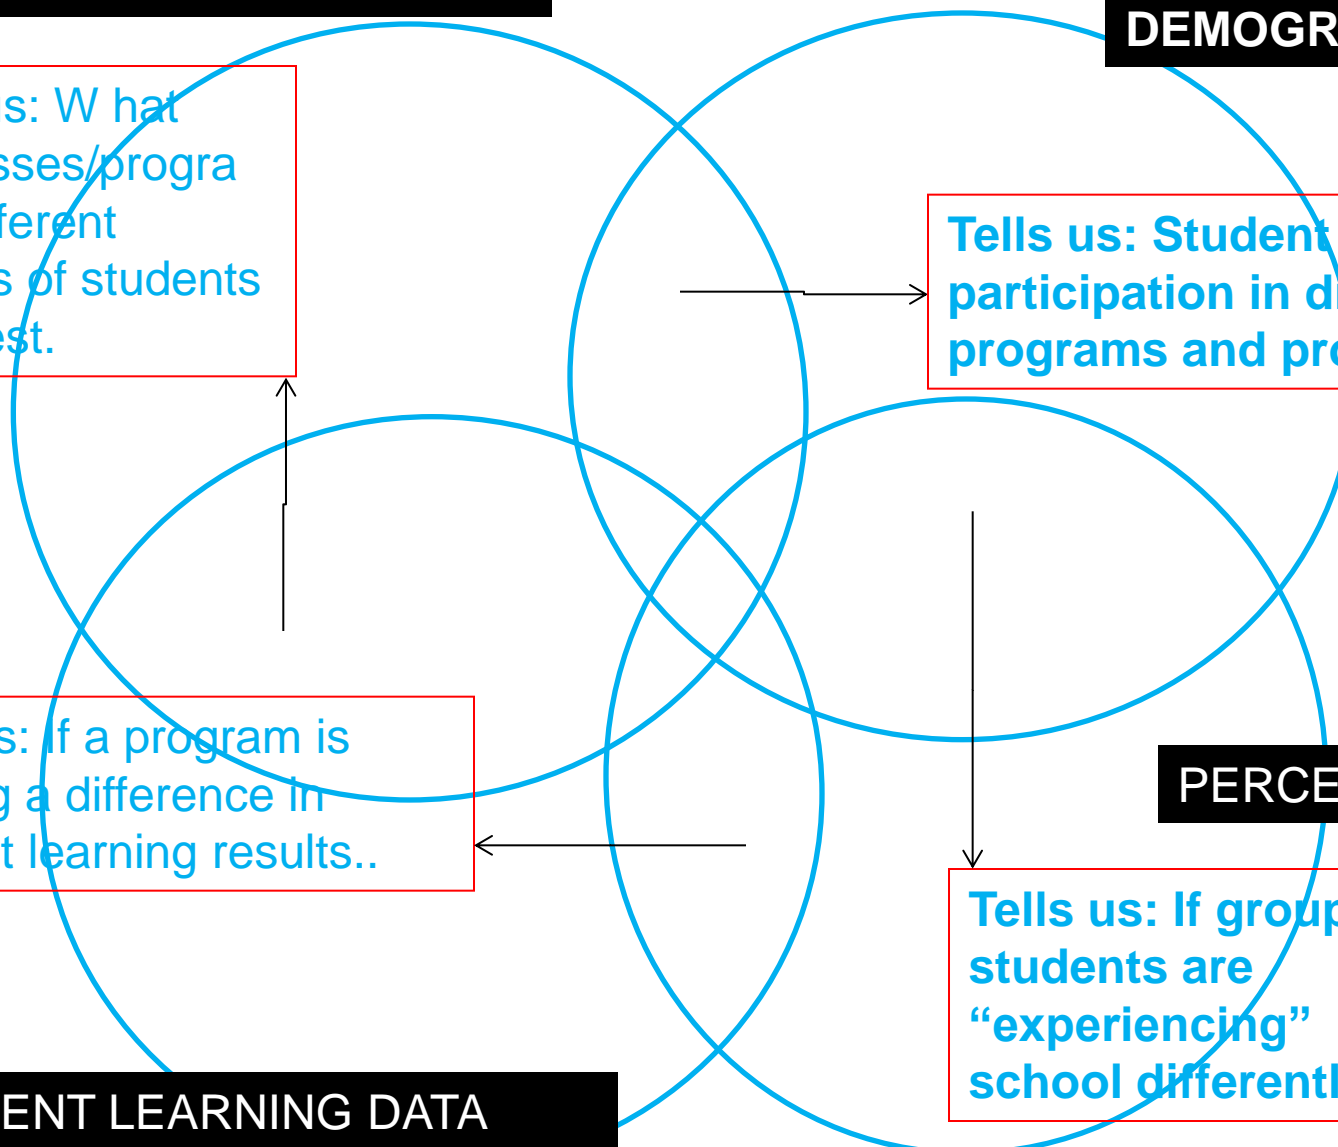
DEMOGR

s: W hat sses/progra ferent s of students est.

Tells us: Student participation in di programs and pro

PERCE

s: If a program is g a difference in t learning results..

Tells us: If group students are “experiencing” school differentl

ENT LEARNING DATA